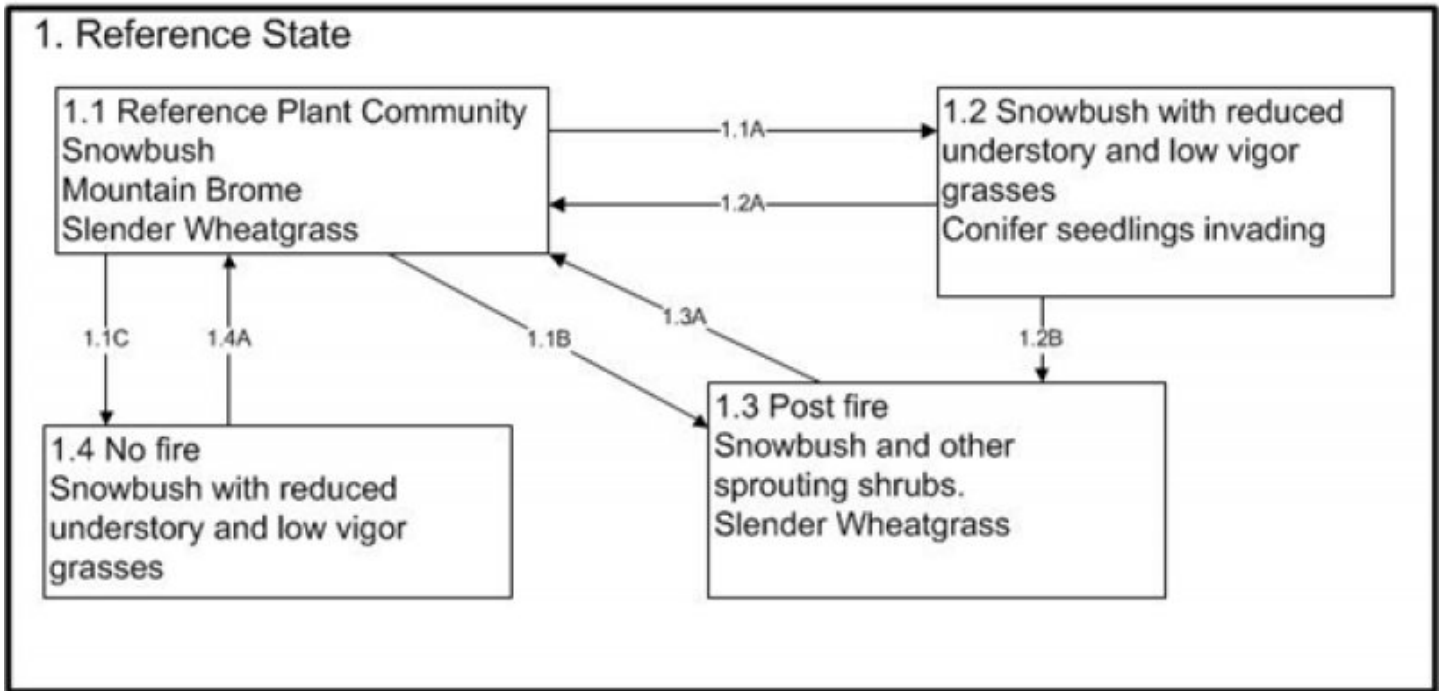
1. Reference State

1.1 Reference Plant Community
Snowbush
Mountain Brome
Slender Wheatgrass

1.1A

1.2A

1.2 Snowbush with reduced understory and low vigor grasses
Conifer seedlings invading

1.1C

1.4A

1.1B

1.3A

1.2B

1.4 No fire
Snowbush with reduced understory and low vigor grasses

1.3 Post fire
Snowbush and other sprouting shrubs.
Slender Wheatgrass